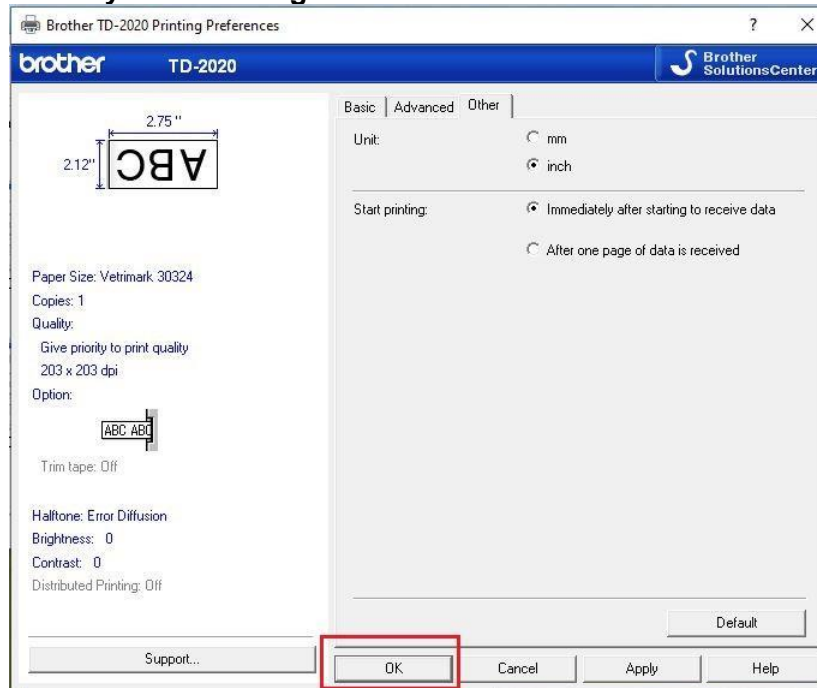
Brother TD-2020 Printing Preferences ? ×

brother TD-2020 Brother SolutionsCenter

2.75"
2.12"
ABC

Paper Size: Vetrimark 30324
Copies: 1
Quality:
Give priority to print quality
203 x 203 dpi
Option:
ABC ABC
Trim tape: Off

Halftone: Error Diffusion
Brightness: 0
Contrast: 0
Distributed Printing: Off

Support...

Basic | Advanced | Other

Unit:
mm
inch

Start printing:
Immediately after starting to receive data
After one page of data is received

Default

OK Cancel Apply Help